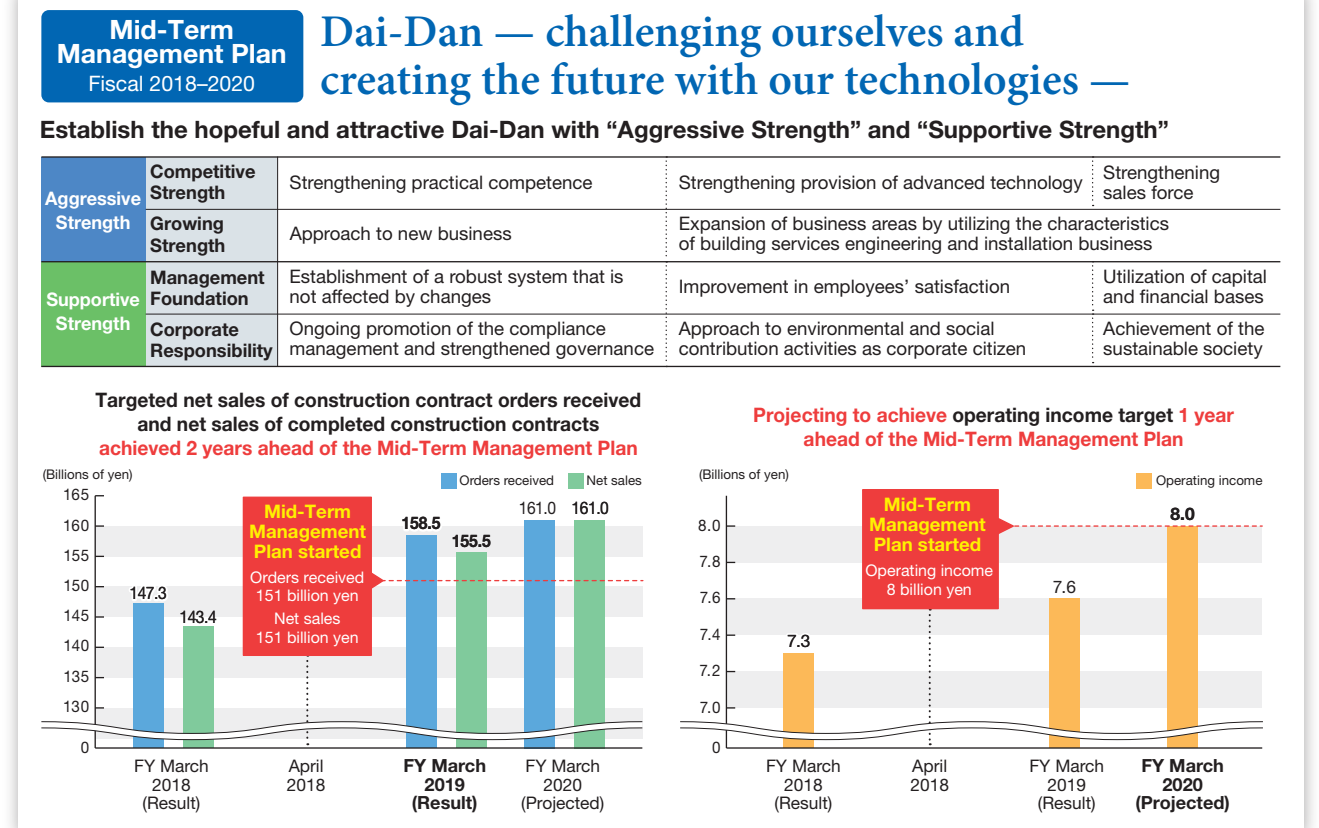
Mid-Term Management Plan
Fiscal 2018–2020

Dai-Dan — challenging ourselves and creating the future with our technologies —

Establish the hopeful and attractive Dai-Dan with "Aggressive Strength" and "Supportive Strength"

| Aggressive Strength | Competitive Strength | Strengthening practical competence | Strengthening provision of advanced technology | Strengthening sales force |
|---|---|---|---|---|
| | Growing Strength | Approach to new business | Expansion of business areas by utilizing the characteristics of building services engineering and installation business | |
| Supportive Strength | Management Foundation | Establishment of a robust system that is not affected by changes | Improvement in employees' satisfaction | Utilization of capital and financial bases |
| | Corporate Responsibility | Ongoing promotion of the compliance management and strengthened governance | Approach to environmental and social contribution activities as corporate citizen | Achievement of the sustainable society |

Targeted net sales of construction contract orders received and net sales of completed construction contracts achieved 2 years ahead of the Mid-Term Management Plan

(Billions of yen)
Orders received Net sales
165
160
155
150
145
140
135
130
0
147.3 143.4
Mid-Term Management Plan started
Orders received 151 billion yen
Net sales 151 billion yen
158.5 155.5
161.0 161.0
FY March 2018 (Result)
April 2018
FY March 2019 (Result)
FY March 2020 (Projected)

Projecting to achieve operating income target 1 year ahead of the Mid-Term Management Plan

(Billions of yen)
Operating income
8.0
7.8
7.6
7.4
7.2
7.0
0
7.3
Mid-Term Management Plan started
Operating income 8 billion yen
7.6
8.0
FY March 2018 (Result)
April 2018
FY March 2019 (Result)
FY March 2020 (Projected)